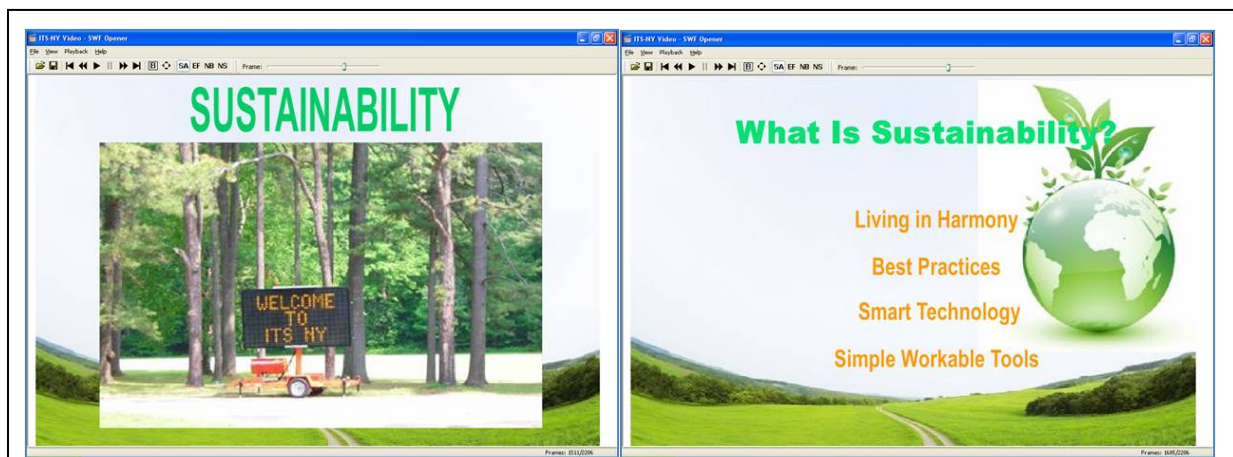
ITS-NY Video - SWF Opener
File View Playback Help
SA EF NB NS Frame:

SUSTAINABILITY

WELCOME TO ITS NY

Frames: 1511/2206

ITS-NY Video - SWF Opener
File View Playback Help
SA EF NB NS Frame:

What Is Sustainability?

Living in Harmony

Best Practices

Smart Technology

Simple Workable Tools

Frames: 1695/2206